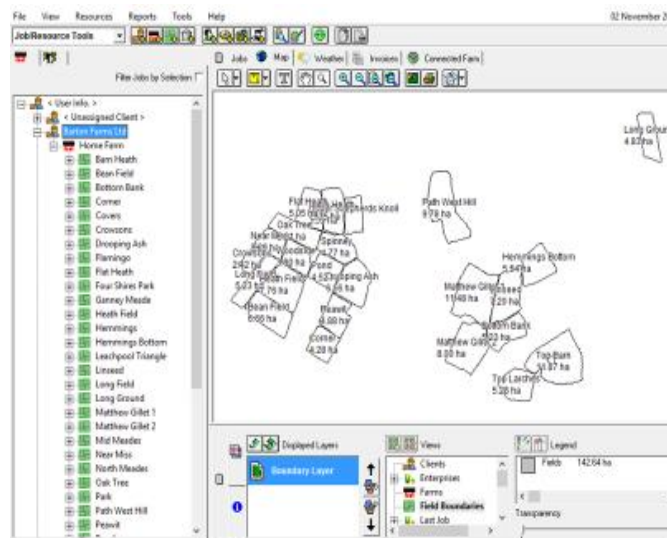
File View Resources Reports Tools Help

02 November 2

Job/Resource Tools

Filter Jobs by Selection

Jobs Map Weather Invoices Connected Farm

< User Info. >
< Unassigned Client >
Bottom Farms Ltd
Home Farm
Barn Heath
Bean Field
Bottom Bank
Corner
Covers
Crowsons
Drooping Ash
Flamingo
Flat Heath
Four Shires Park
Ganney Meade
Heath Field
Hemmings
Hemmings Bottom
Leachpool Triangle
Linseed
Long Field
Long Ground
Matthew Gillet 1
Matthew Gillet 2
Mid Meades
Near Moss
North Meades
Oak Tree
Park
Path West Hill
Peewit

Long Grou 4.82 ha

Path West Hill 9.78 ha

Flat Heath 5.05 ha

Oak Tree

Spinney 4.72 ha

Drooping Ash 4.56 ha

Long Field 5.23 ha

Bean Field 6.66 ha

Meadow 6.88 ha

Corner 4.28 ha

Hemmings Bottom 5.84 ha

Matthew Gillet 11.48 ha

Linseed 3.29 ha

Bottom Bank 3.22 ha

Matthew Gillet 8.00 ha

Top Barn 10.97 ha

Top Larches 5.28 ha

Displayed Layers

Boundary Layer

Views

Clients
Enterprises
Farms
Field Boundaries
Last Job

Legend

Fields 142.64 ha

Transparency